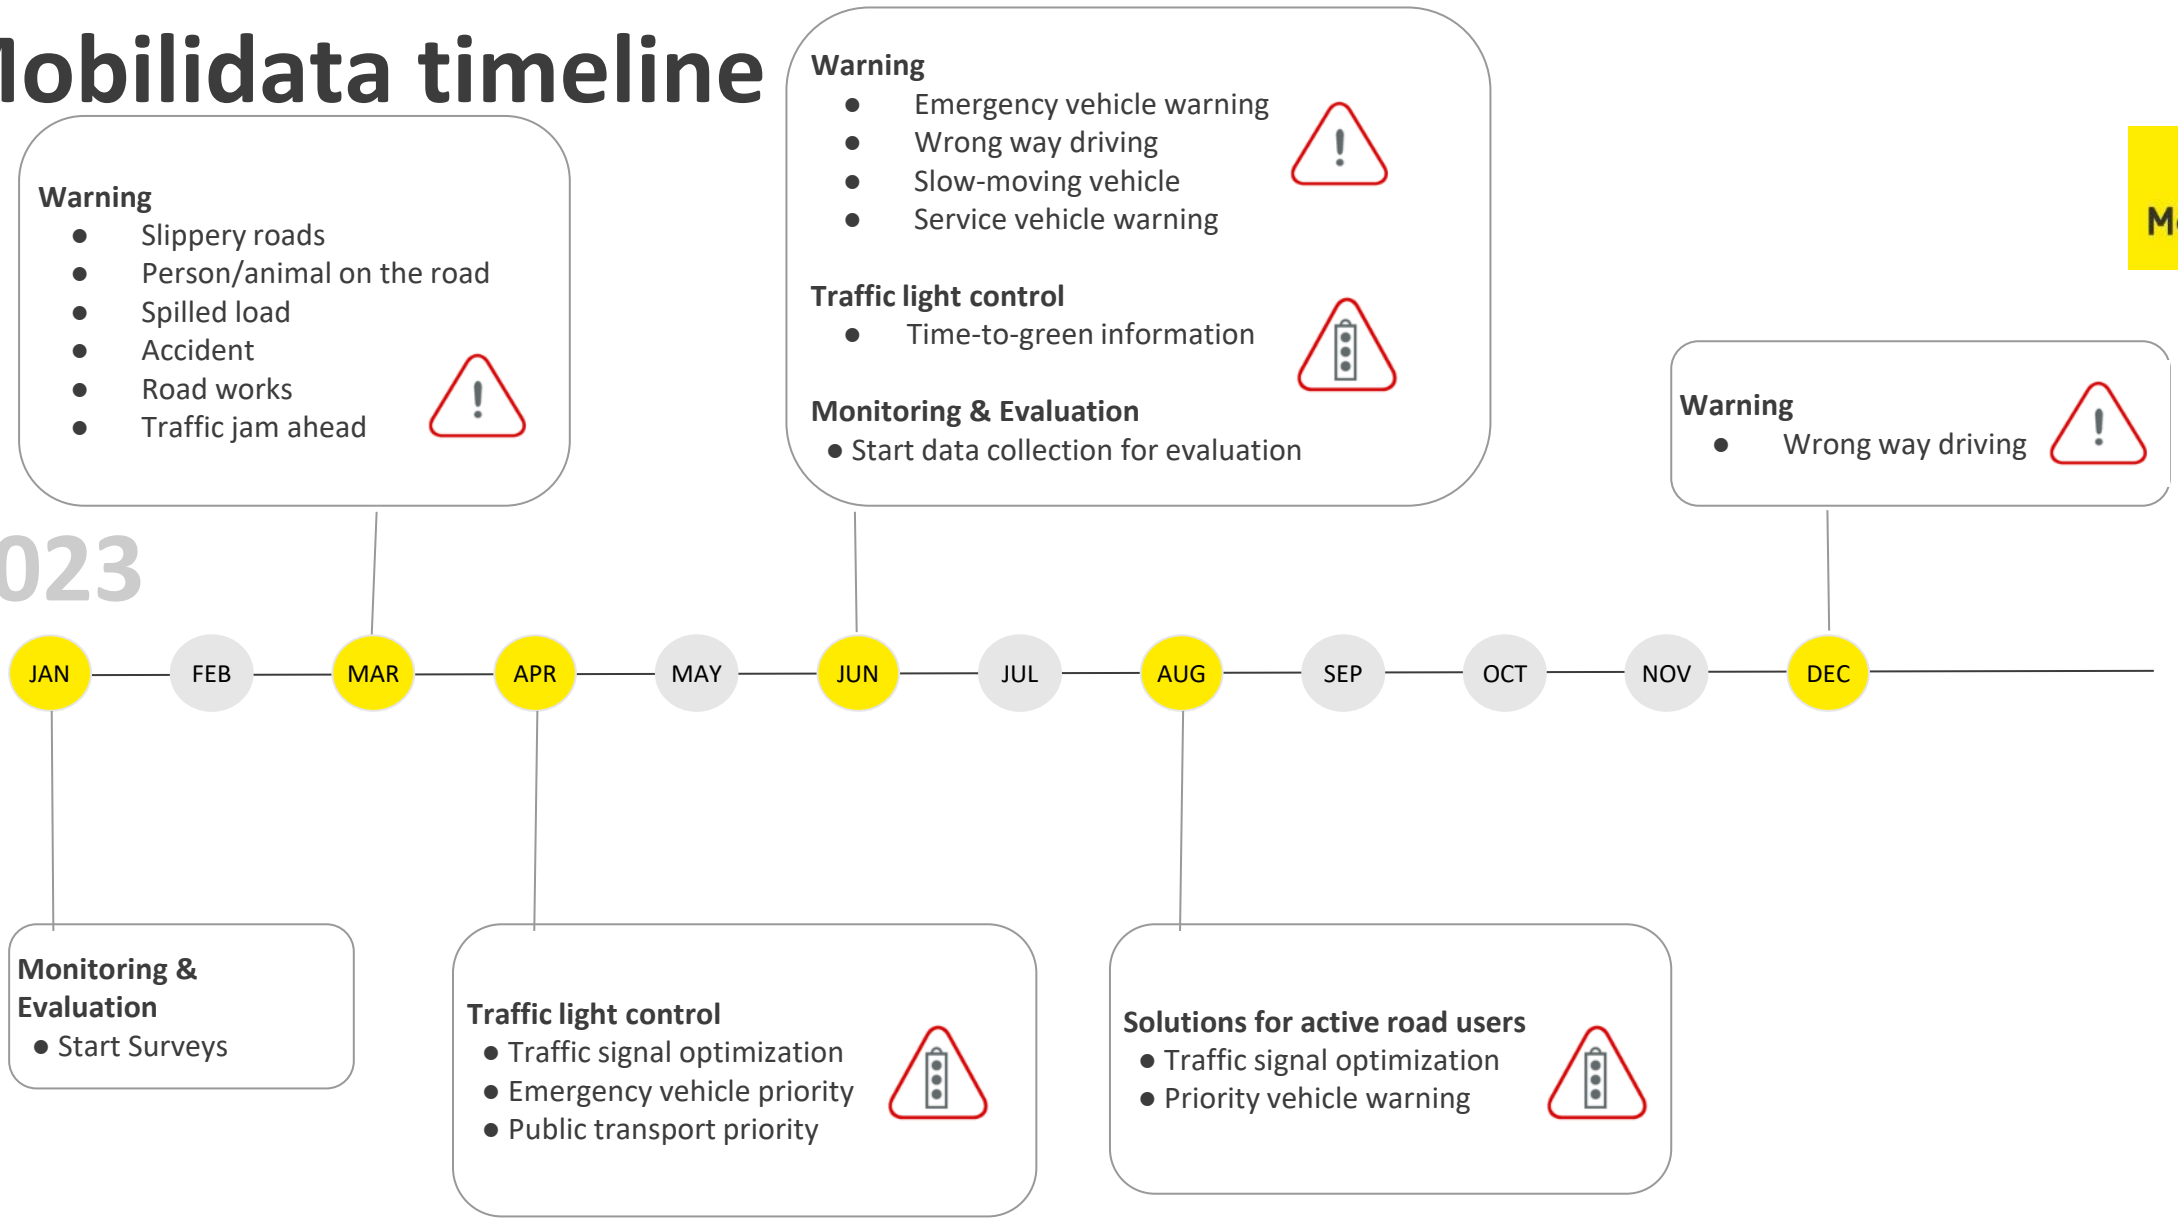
lobilidata timeline

Warning
- Slippery roads
- Person/animal on the road
- Spilled load
- Accident
- Road works
- Traffic jam ahead

Warning
- Emergency vehicle warning
- Wrong way driving
- Slow-moving vehicle
- Service vehicle warning

Traffic light control
- Time-to-green information

Monitoring & Evaluation
- Start data collection for evaluation

M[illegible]

Warning
- Wrong way driving

023

JAN FEB MAR APR MAY JUN JUL AUG SEP OCT NOV DEC

Monitoring & Evaluation
- Start Surveys

Traffic light control
- Traffic signal optimization
- Emergency vehicle priority
- Public transport priority

Solutions for active road users
- Traffic signal optimization
- Priority vehicle warning